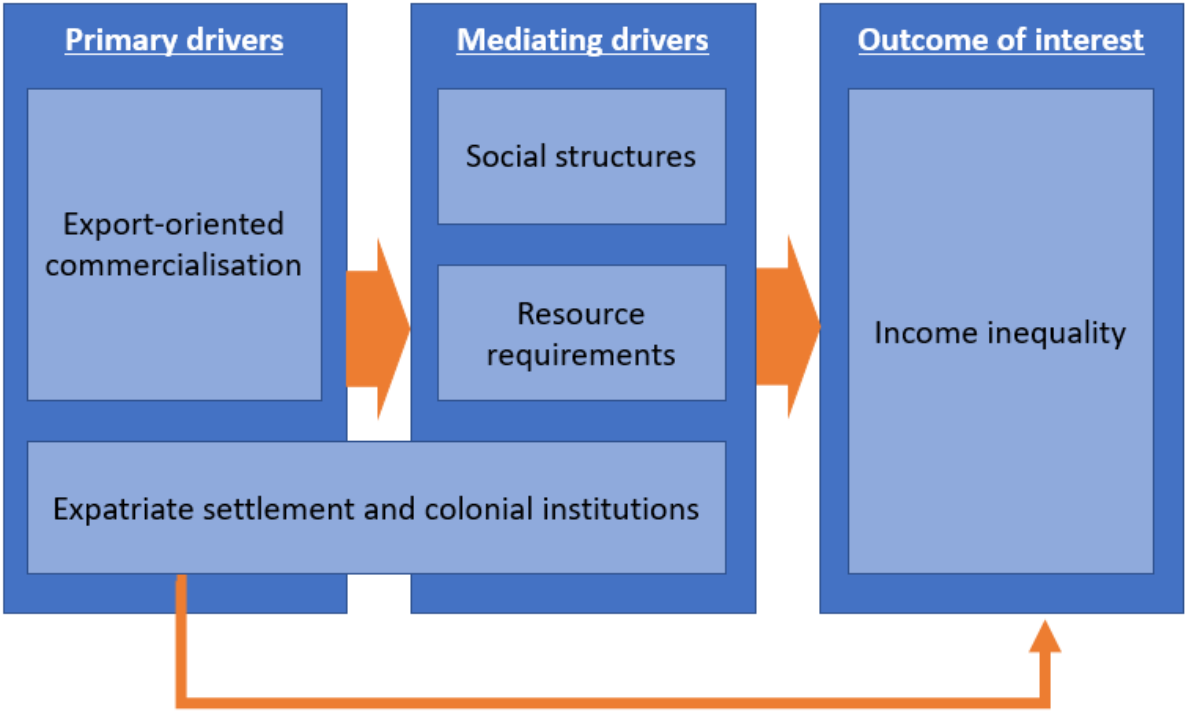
Primary drivers

Export-oriented commercialisation

Mediating drivers

Social structures

Resource requirements

Outcome of interest

Income inequality

Expatriate settlement and colonial institutions